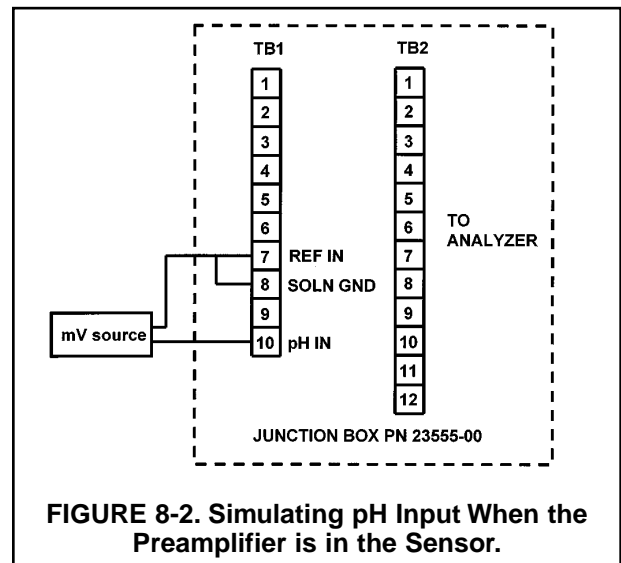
TB1

1
2
3
4
5
6
7 REF IN
8 SOLN GND
9
10 pH IN

mV source

TB2

1
2
3
4
5
6
7
8
9
10
11
12

TO ANALYZER

JUNCTION BOX PN 23555-00

FIGURE 8-2. Simulating pH Input When the Preamplifier is in the Sensor.